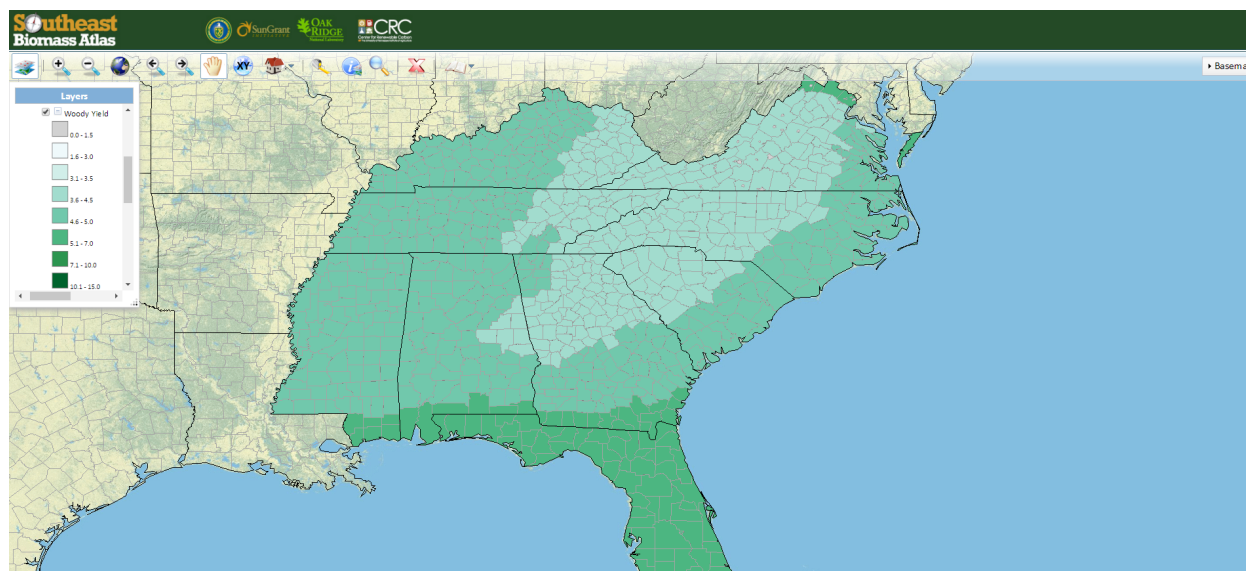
Southeast Biomass Atlas

SunGrant

OAK RIDGE National Laboratory

CRC Center for Renewable Carbon

XY

Basema

Layers

Woody Yield

0.0 - 1.5

1.6 - 3.0

3.1 - 3.5

3.6 - 4.5

4.6 - 5.0

5.1 - 7.0

7.1 - 10.0

10.1 - 15.0